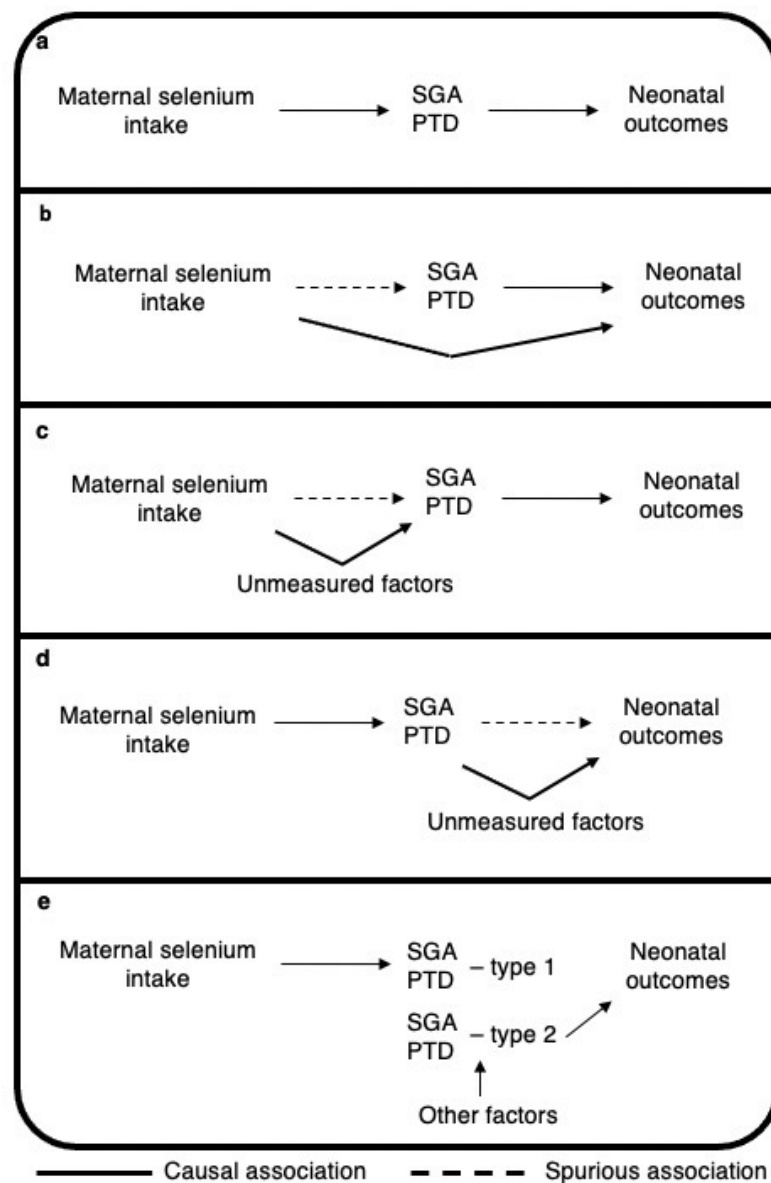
a

Maternal selenium intake

SGA
PTD

Neonatal outcomes

b

Maternal selenium intake

SGA
PTD

Neonatal outcomes

c

Maternal selenium intake

SGA
PTD

Neonatal outcomes

Unmeasured factors

d

Maternal selenium intake

SGA
PTD

Neonatal outcomes

Unmeasured factors

e

Maternal selenium intake

SGA
PTD – type 1

SGA
PTD – type 2

Neonatal outcomes

Other factors

Causal association Spurious association